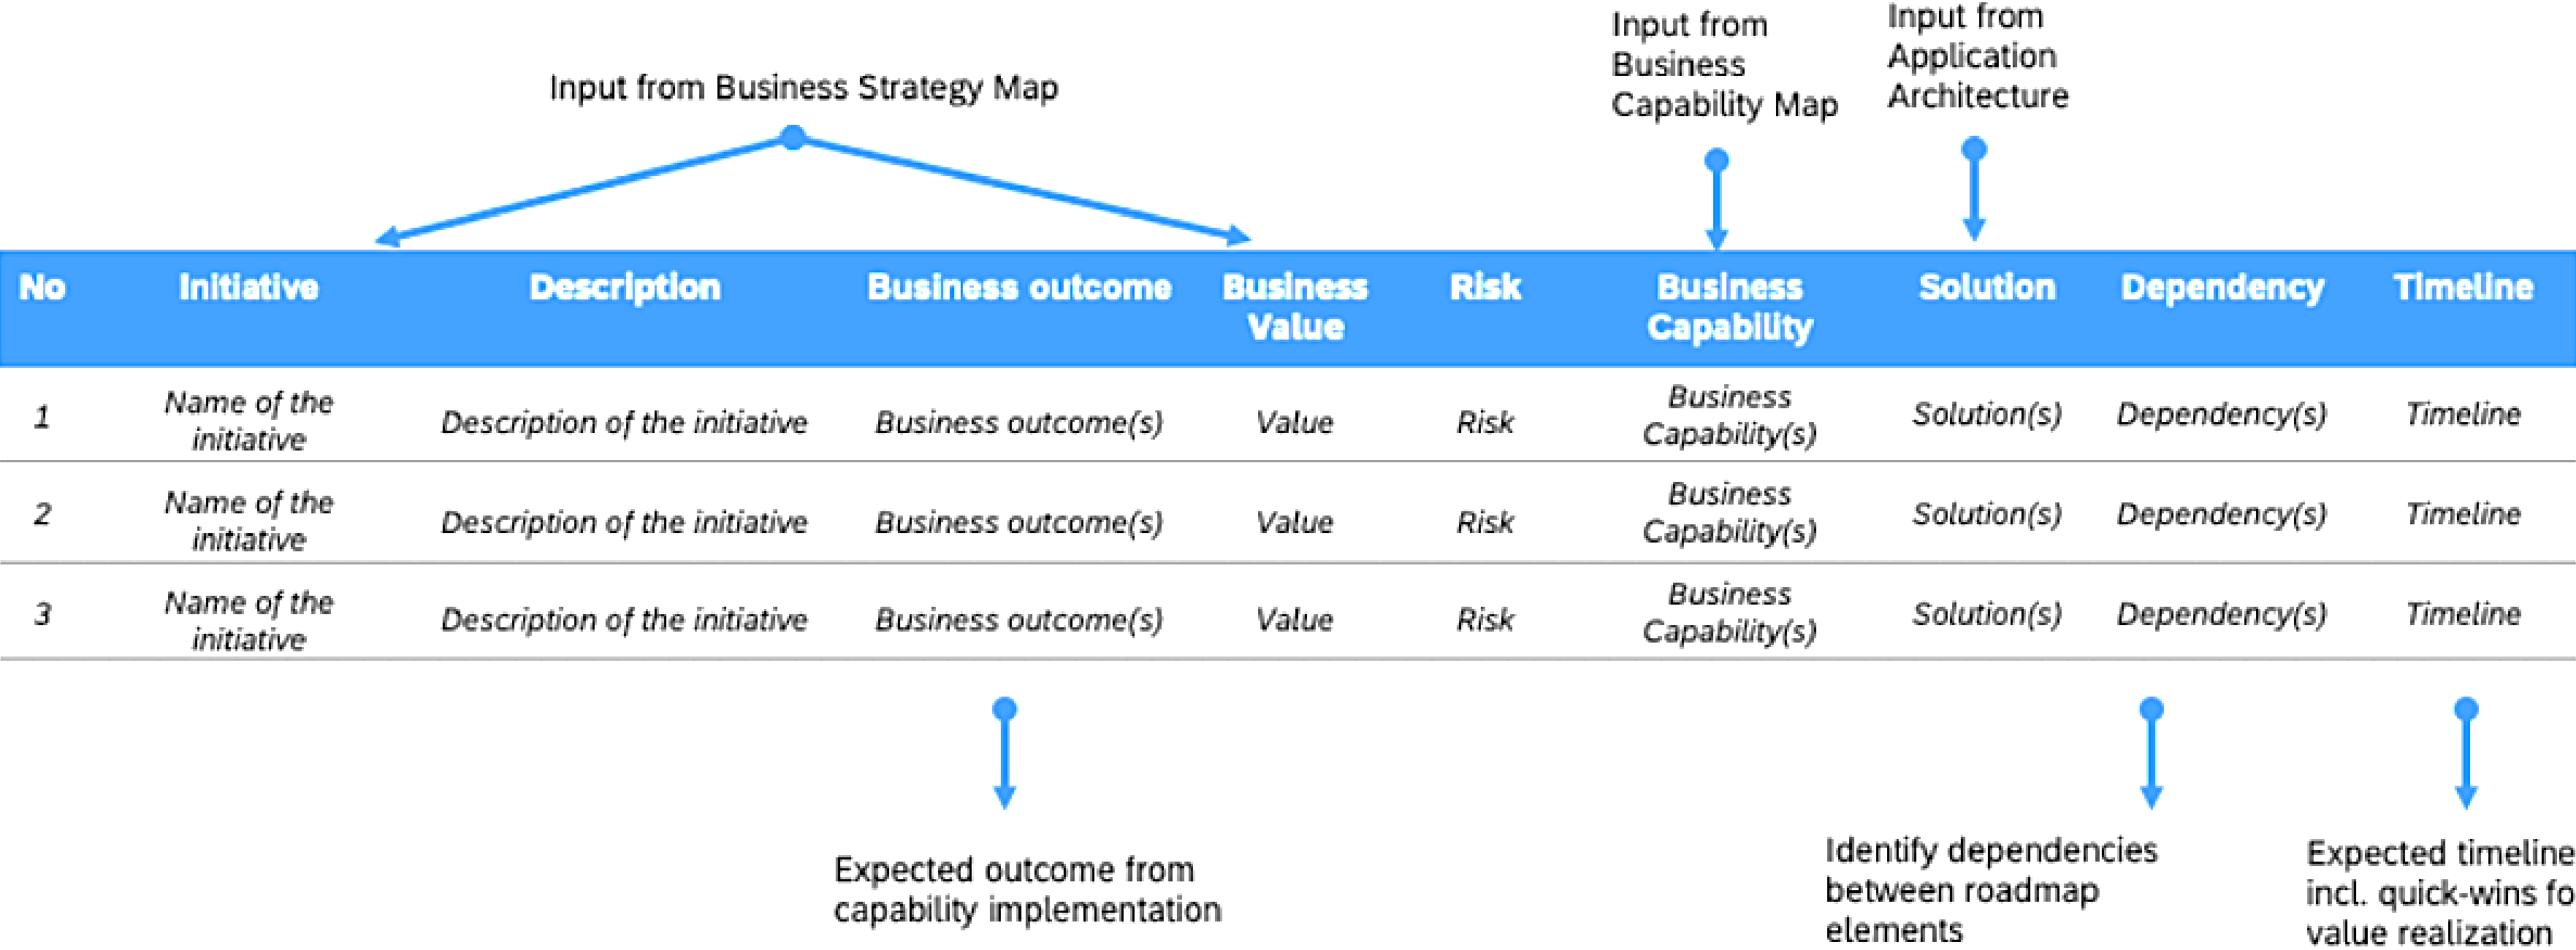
Input from Business Strategy Map

Input from Business Capability Map

Input from Application Architecture

| No | Initiative | Description | Business outcome | Business Value | Risk | Business Capability | Solution | Dependency | Timeline |
|---|---|---|---|---|---|---|---|---|---|
| 1 | Name of the initiative | Description of the initiative | Business outcome(s) | Value | Risk | Business Capability(s) | Solution(s) | Dependency(s) | Timeline |
| 2 | Name of the initiative | Description of the initiative | Business outcome(s) | Value | Risk | Business Capability(s) | Solution(s) | Dependency(s) | Timeline |
| 3 | Name of the initiative | Description of the initiative | Business outcome(s) | Value | Risk | Business Capability(s) | Solution(s) | Dependency(s) | Timeline |

Expected outcome from capability implementation

Identify dependencies between roadmap elements

Expected timeline incl. quick-wins fo value realization